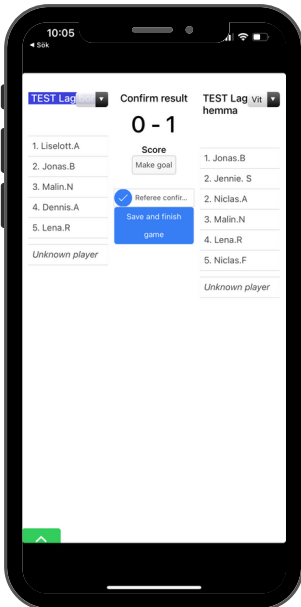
10:05
◂ Sök

TEST Lag
Confirm result
0 - 1
Score
Make goal
TEST Lag hemma
Vit

1. Liselott.A
2. Jonas.B
3. Malin.N
4. Dennis.A
5. Lena.R
Unknown player

Referee confir...
Save and finish game

1. Jonas.B
2. Jennie. S
3. Niclas.A
3. Malin.N
4. Lena.R
5. Niclas.F
Unknown player